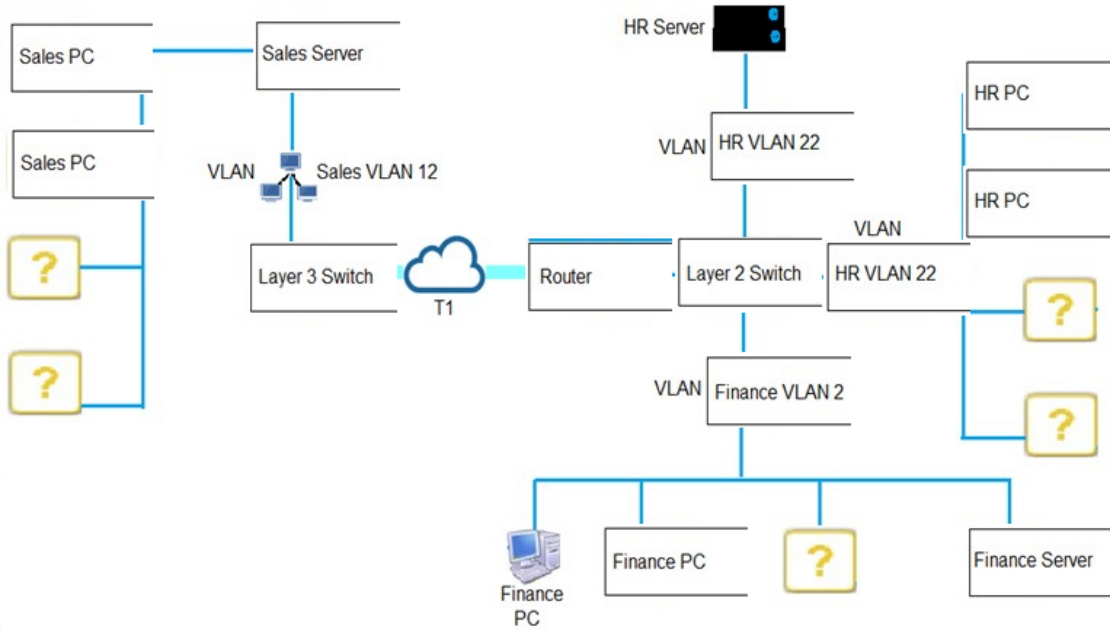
Sales PC

Sales Server

HR Server

HR PC

Sales PC

VLAN

Sales VLAN 12

VLAN

HR VLAN 22

HR PC

?

Layer 3 Switch

T1

Router

Layer 2 Switch

VLAN

HR VLAN 22

?

?

VLAN

Finance VLAN 2

?

Finance PC

Finance PC

?

Finance Server